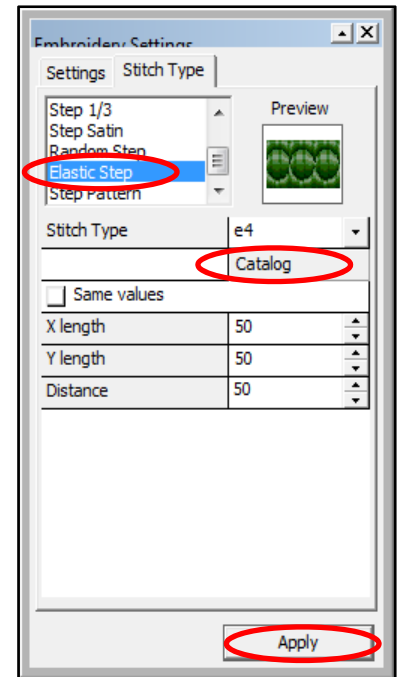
Embroidery Settings

Settings | Stitch Type

Step 1/3
Step Satin
Random Step
Elastic Step
Step Pattern

Preview

| Stitch Type | e4 |
|---|---|
| | Catalog |

Same values

| X length | 50 |
|---|---|
| Y length | 50 |
| Distance | 50 |

Apply